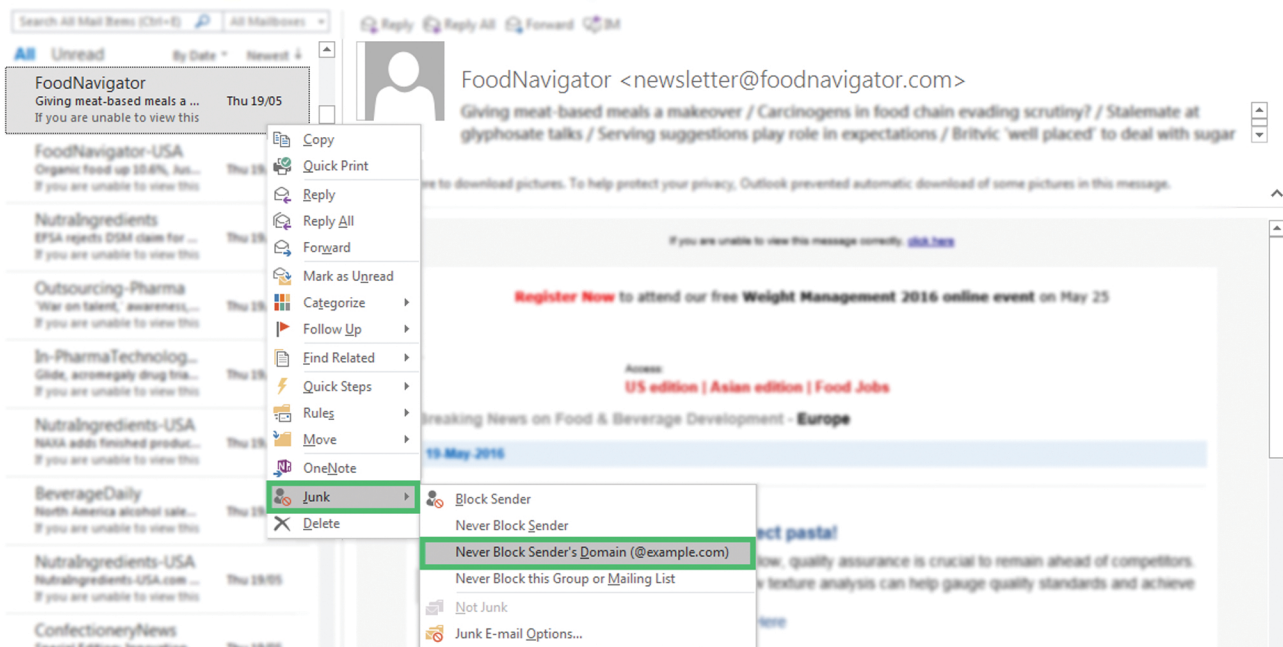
Search All Mail Items (Ctrl+E)
All Mailboxes

All Unread By Date Newest

FoodNavigator
Giving meat-based meals a ... Thu 19/05
If you are unable to view this

FoodNavigator-USA
Organic food up 10.8%, Jus... Thu 19/05
If you are unable to view this

NutraIngredients
EFSA rejects DSM claim for ... Thu 19/05
If you are unable to view this

Outsourcing-Pharma
'War on talent,' awareness,... Thu 19/05
If you are unable to view this

In-PharmaTechnolog...
Glide, acromegaly drug tria... Thu 19/05
If you are unable to view this

NutraIngredients-USA
NAXA adds finished produc... Thu 19/05
If you are unable to view this

BeverageDaily
North America alcohol sale... Thu 19/05
If you are unable to view this

NutraIngredients-USA
NutraIngredients-USA.com ... Thu 19/05
If you are unable to view this

ConfectioneryNews

Copy
Quick Print
Reply
Reply All
Forward
Mark as Unread
Categorize
Follow Up
Find Related
Quick Steps
Rules
Move
OneNote
Junk
Delete

Block Sender
Never Block Sender
Never Block Sender's Domain (@example.com)
Never Block this Group or Mailing List
Not Junk
Junk E-mail Options...

Reply Reply All Forward IM

FoodNavigator <newsletter@foodnavigator.com>
Giving meat-based meals a makeover / Carcinogens in food chain evading scrutiny? / Stalemate at glyphosate talks / Serving suggestions play role in expectations / Britvic 'well placed' to deal with sugar

re to download pictures. To help protect your privacy, Outlook prevented automatic download of some pictures in this message.

If you are unable to view this message correctly, click here

Register Now to attend our free Weight Management 2016 online event on May 25

Access:
US edition | Asian edition | Food Jobs

Breaking News on Food & Beverage Development - Europe

19-May-2016

ect pasta!
low, quality assurance is crucial to remain ahead of competitors.
w texture analysis can help gauge quality standards and achieve
Here